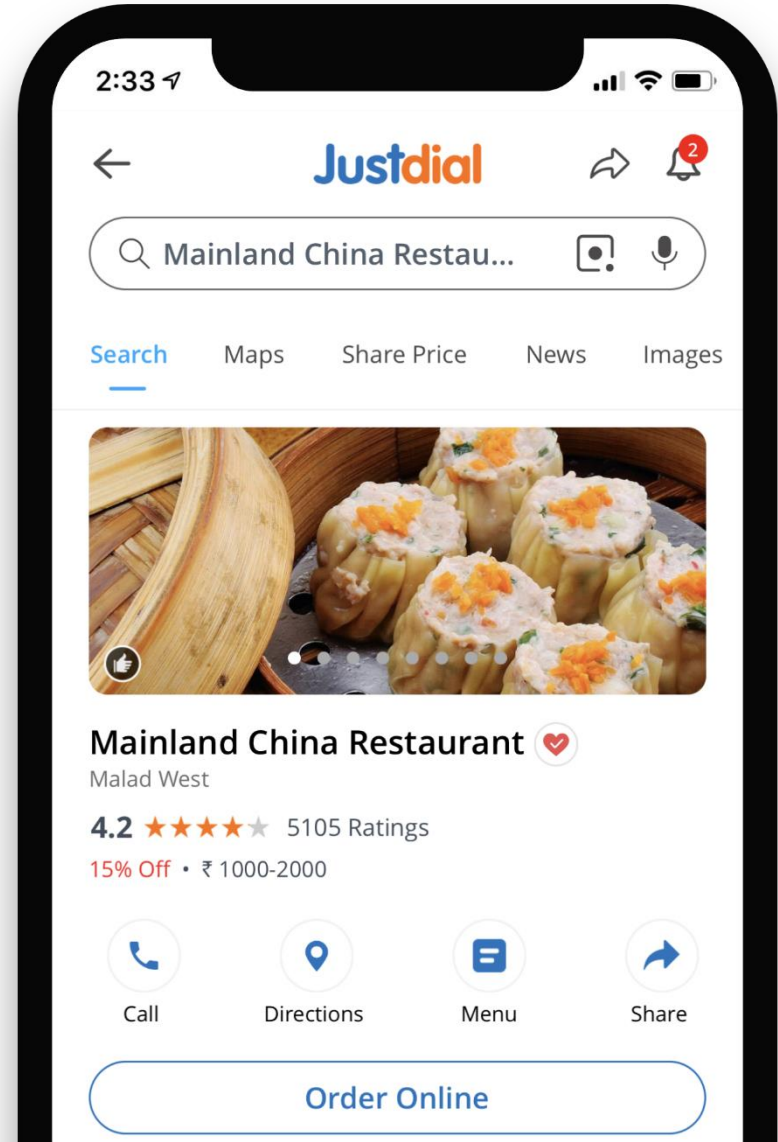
2:33

Justdial

2

Mainland China Restau...

Search
Maps
Share Price
News
Images

Mainland China Restaurant
Malad West
4.2 ★★★★★ 5105 Ratings
15% Off • ₹ 1000-2000

Call
Directions
Menu
Share

Order Online